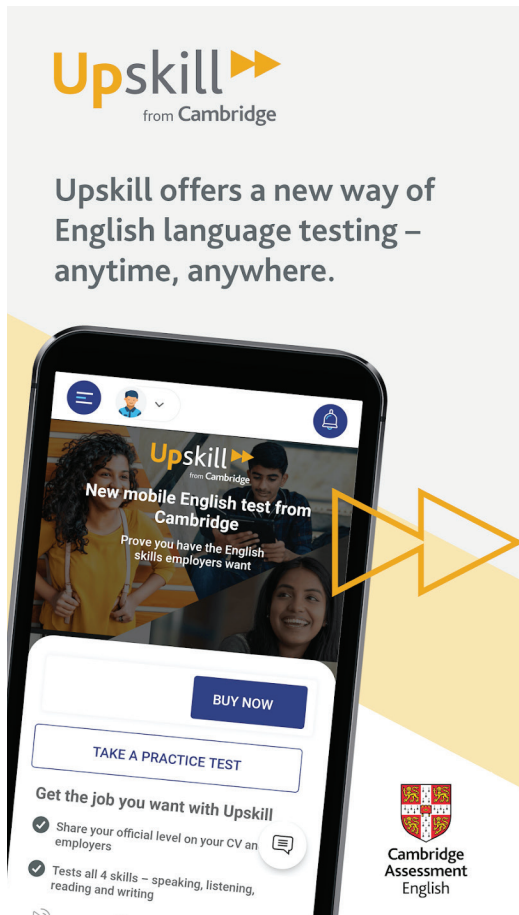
Upskill
from Cambridge

Upskill offers a new way of English language testing – anytime, anywhere.

Upskill
from Cambridge

New mobile English test from Cambridge

Prove you have the English skills employers want

BUY NOW

TAKE A PRACTICE TEST

Get the job you want with Upskill

Share your official level on your CV an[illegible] employers

Tests all 4 skills – speaking, listening, reading and writing

Cambridge Assessment English